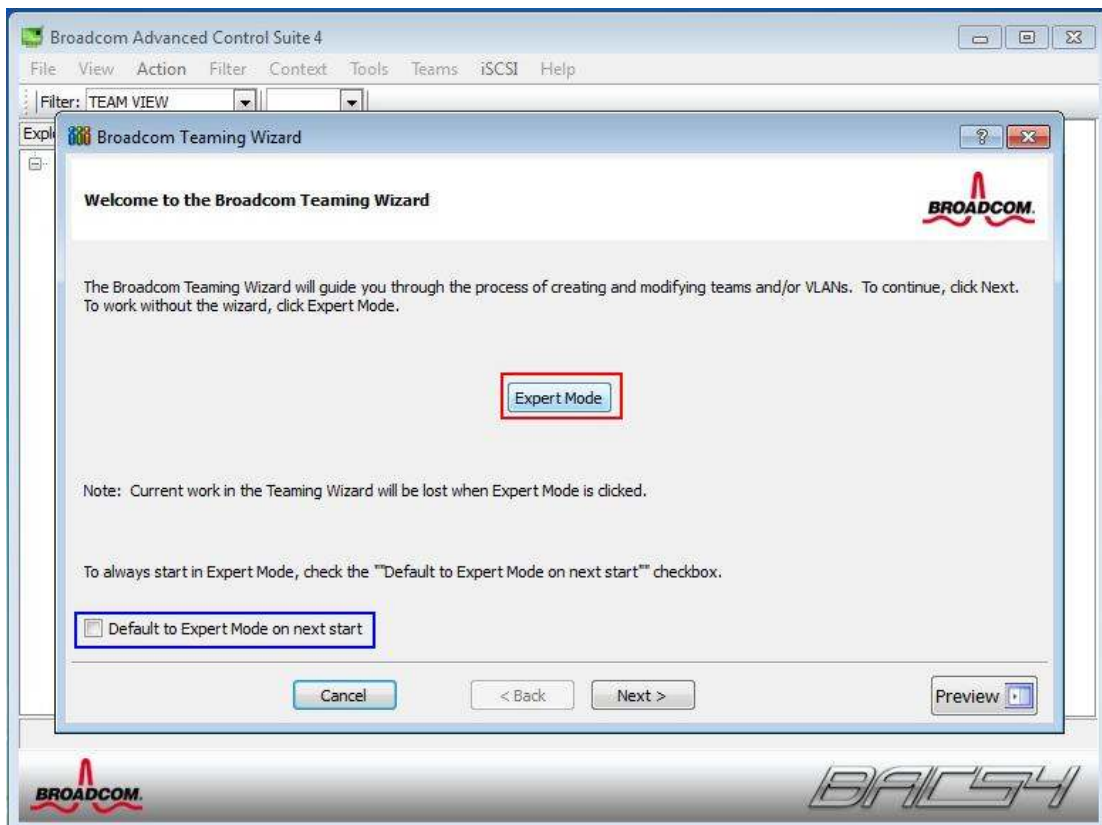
Broadcom Advanced Control Suite 4

File View Action Filter Context Tools Teams iSCSI Help

Filter: TEAM VIEW

Expl

Broadcom Teaming Wizard

?

Welcome to the Broadcom Teaming Wizard

BROADCOM.

The Broadcom Teaming Wizard will guide you through the process of creating and modifying teams and/or VLANs. To continue, click Next. To work without the wizard, click Expert Mode.

Expert Mode

Note: Current work in the Teaming Wizard will be lost when Expert Mode is clicked.

To always start in Expert Mode, check the ""Default to Expert Mode on next start"" checkbox.

Default to Expert Mode on next start

Cancel

< Back

Next >

Preview

BROADCOM.

BACS4